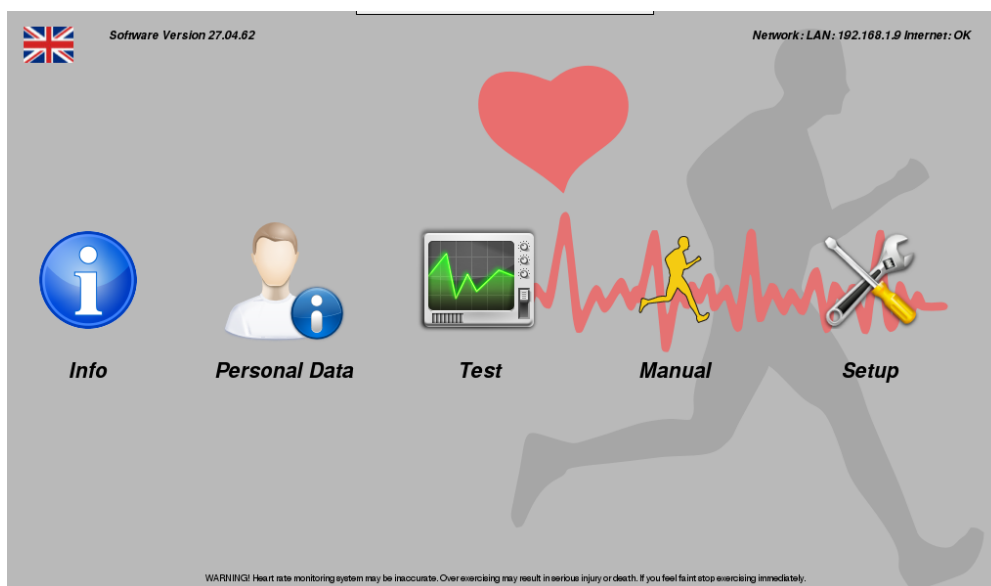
Software Version 27.04.62

Network: LAN: 192.168.1.9 Internet: OK

Info

Personal Data

Test

Manual

Setup

WARNING! Heart rate monitoring system may be inaccurate. Over exercising may result in serious injury or death. If you feel faint stop exercising immediately.